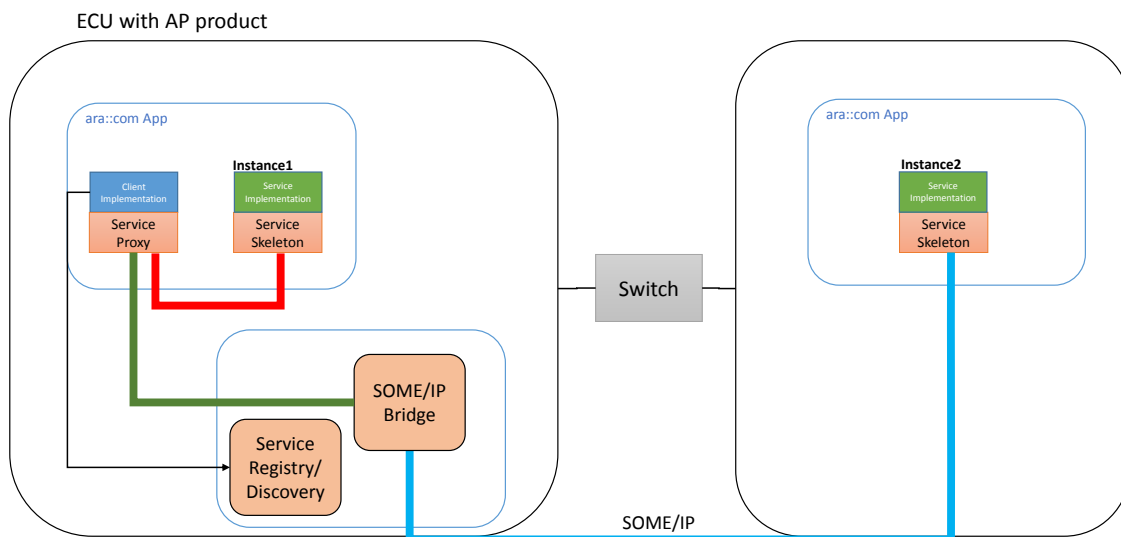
ECU with AP product

ara::com App

Instance1

Client Implementation

Service Proxy

Service Implementation

Service Skeleton

SOME/IP Bridge

Service Registry/ Discovery

Switch

ara::com App

Instance2

Service Implementation

Service Skeleton

SOME/IP